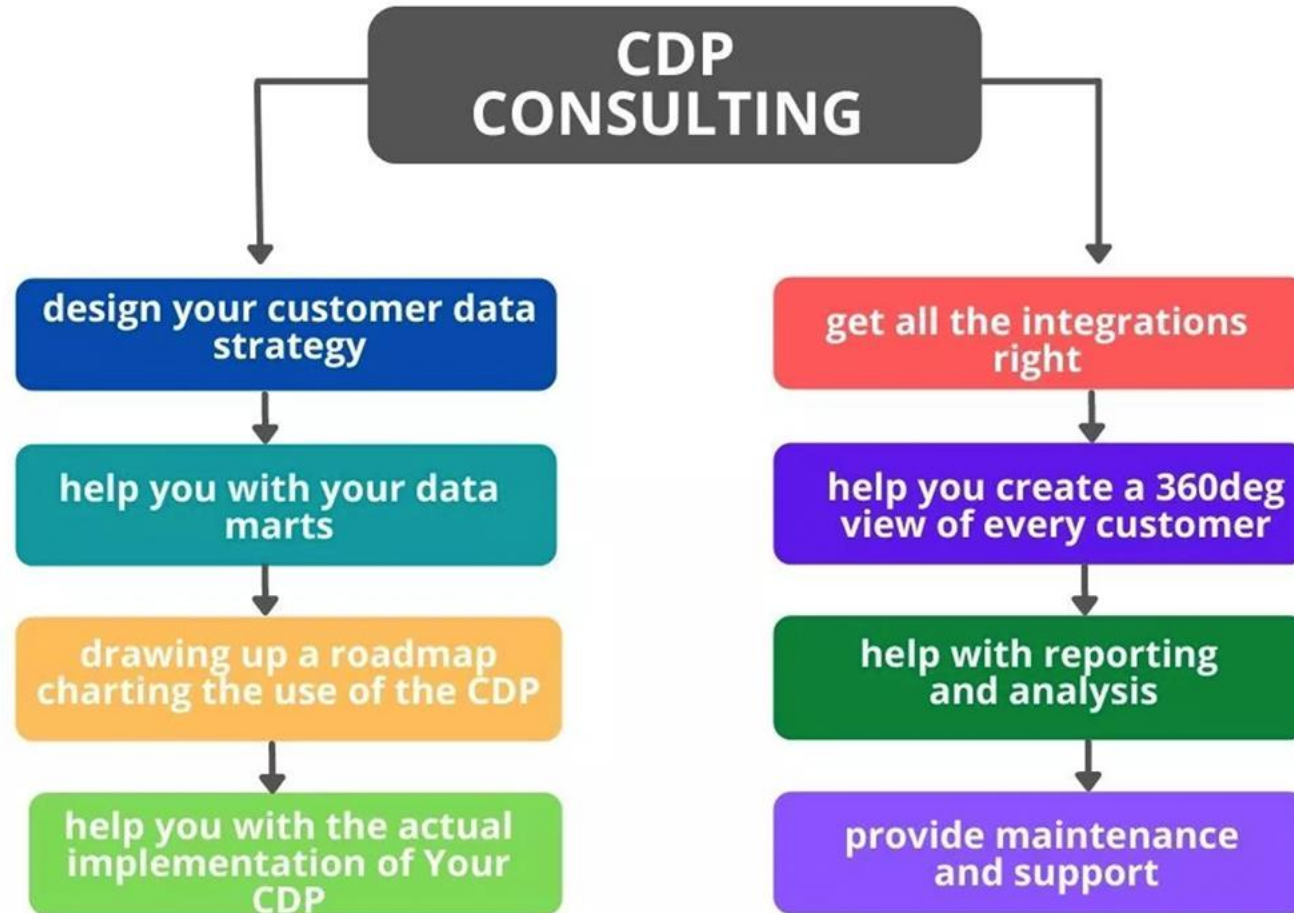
CDP CONSULTING

design your customer data strategy

help you with your data marts

drawing up a roadmap charting the use of the CDP

help you with the actual implementation of Your CDP

get all the integrations right

help you create a 360deg view of every customer

help with reporting and analysis

provide maintenance and support